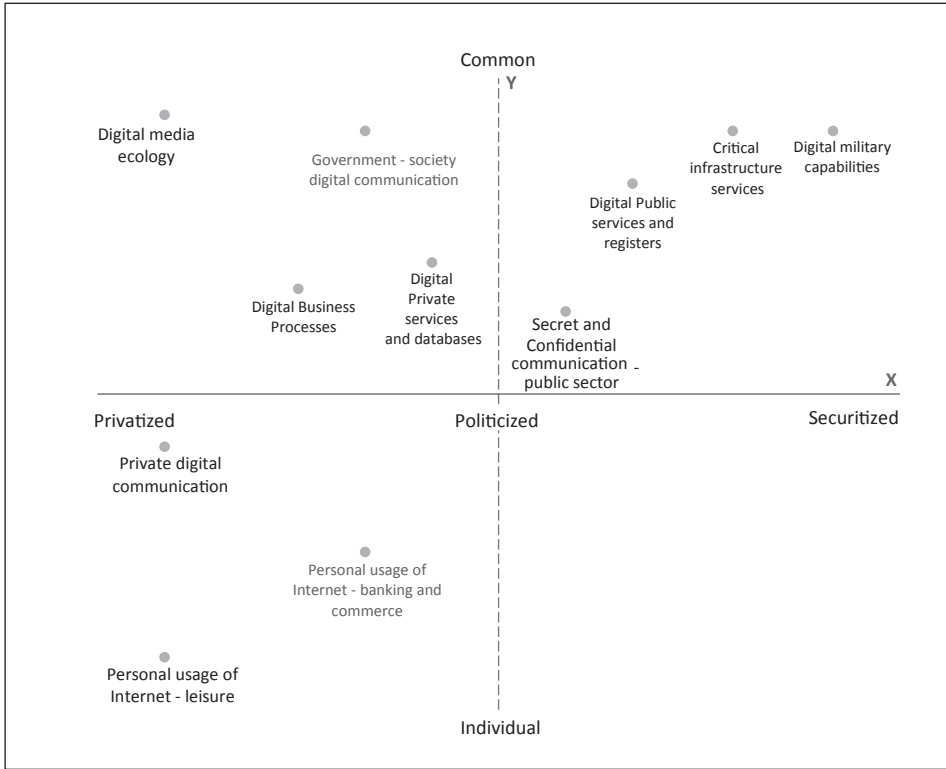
Common

Y

Digital media ecology

Government - society digital communication

Critical infrastructure services

Digital military capabilities

Digital Public services and registers

Digital Business Processes

Digital Private services and databases

Secret and Confidential communication - public sector

X

Privatized

Politicized

Securitized

Private digital communication

Personal usage of Internet - banking and commerce

Personal usage of Internet - leisure

Individual